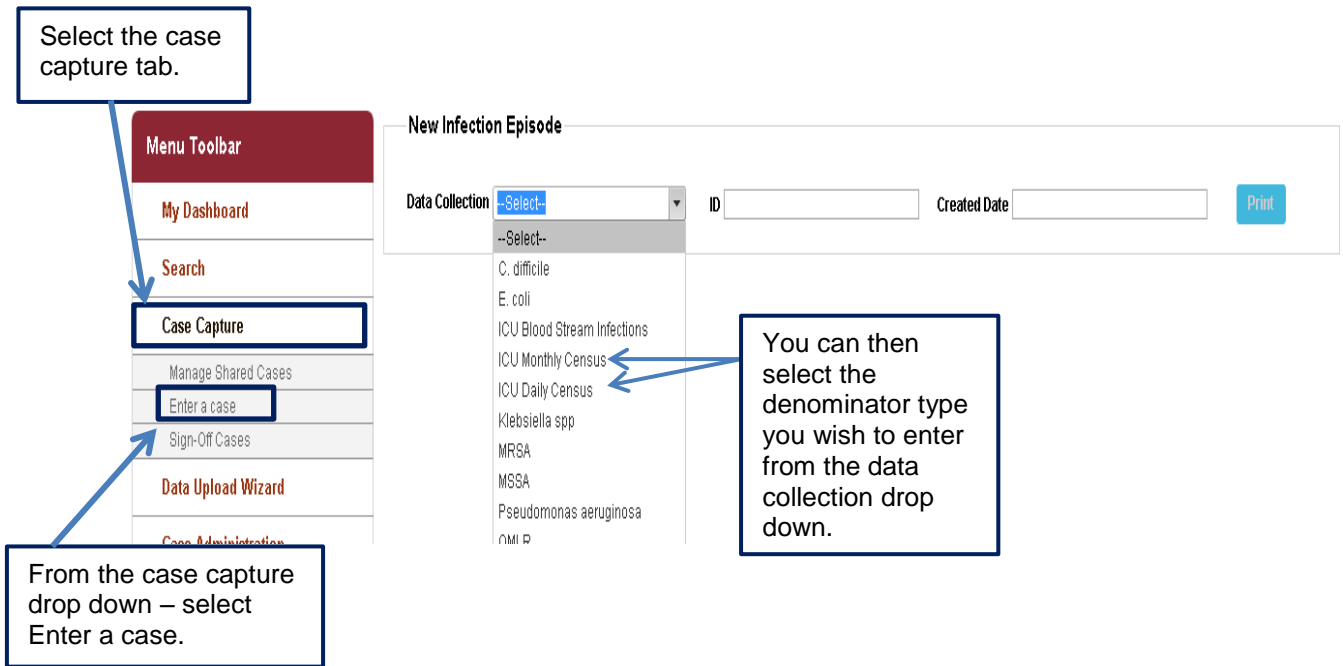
Select the case capture tab.

Menu Toolbar

My Dashboard

Search

Case Capture

Manage Shared Cases

Enter a case

Sign-Off Cases

Data Upload Wizard

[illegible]

From the case capture drop down – select Enter a case.

New Infection Episode

Data Collection --Select--

ID

Created Date

Print

--Select--
C. difficile
E. coli
ICU Blood Stream Infections
ICU Monthly Census
ICU Daily Census
Klebsiella spp
MRSA
MSSA
Pseudomonas aeruginosa
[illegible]

You can then select the denominator type you wish to enter from the data collection drop down.